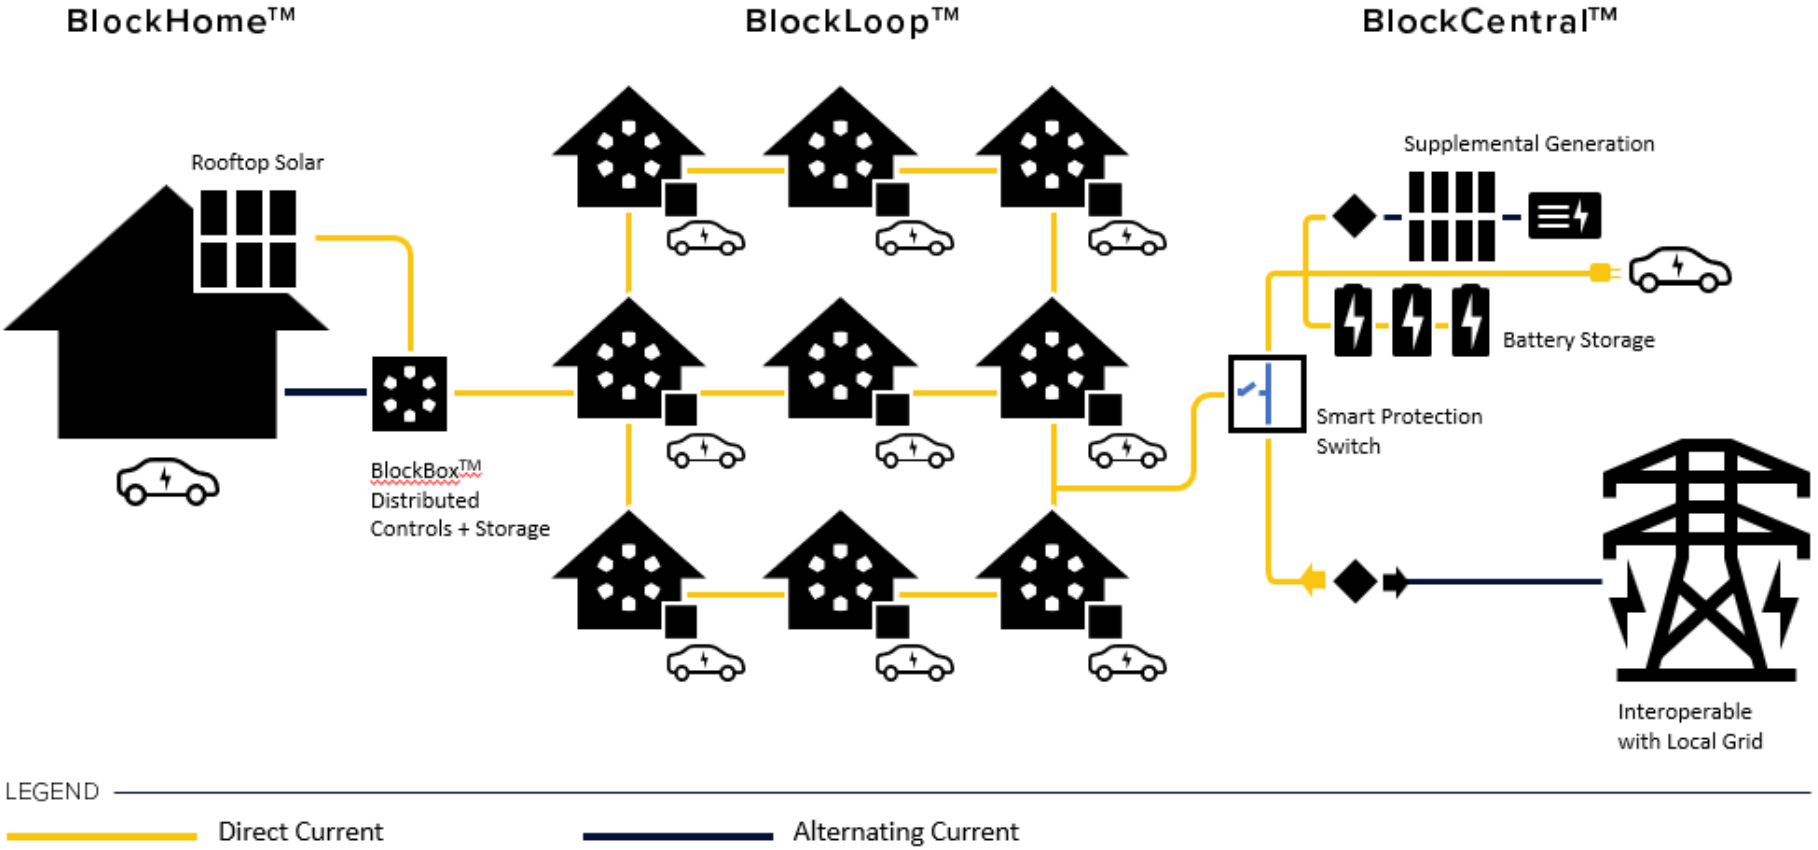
BlockHome™

BlockLoop™

BlockCentral™

Rooftop Solar

BlockBox™
Distributed
Controls + Storage

Supplemental Generation

Battery Storage

Smart Protection
Switch

Interoperable
with Local Grid

LEGEND

Direct Current

Alternating Current